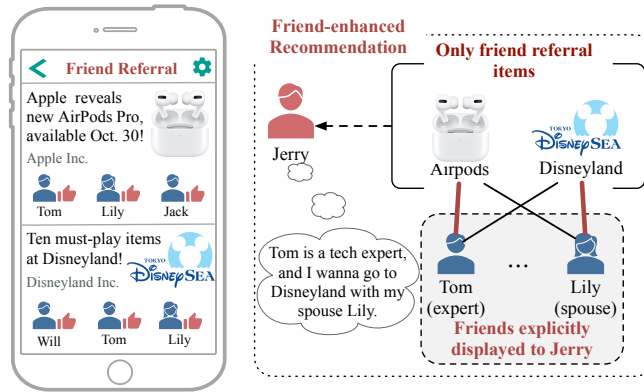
Friend Referral

Apple reveals new AirPods Pro, available Oct. 30!

Apple Inc.

Tom

Lily

Jack

Ten must-play items at Disneyland!

TOKYO DisneySEA

Disneyland Inc.

Will

Tom

Lily

Friend-enhanced Recommendation

Only friend referral items

Jerry

Airpods

TOKYO DisneySEA

Disneyland

Tom is a tech expert, and I wanna go to Disneyland with my spouse Lily.

...

Tom (expert)

Lily (spouse)

Friends explicitly displayed to Jerry